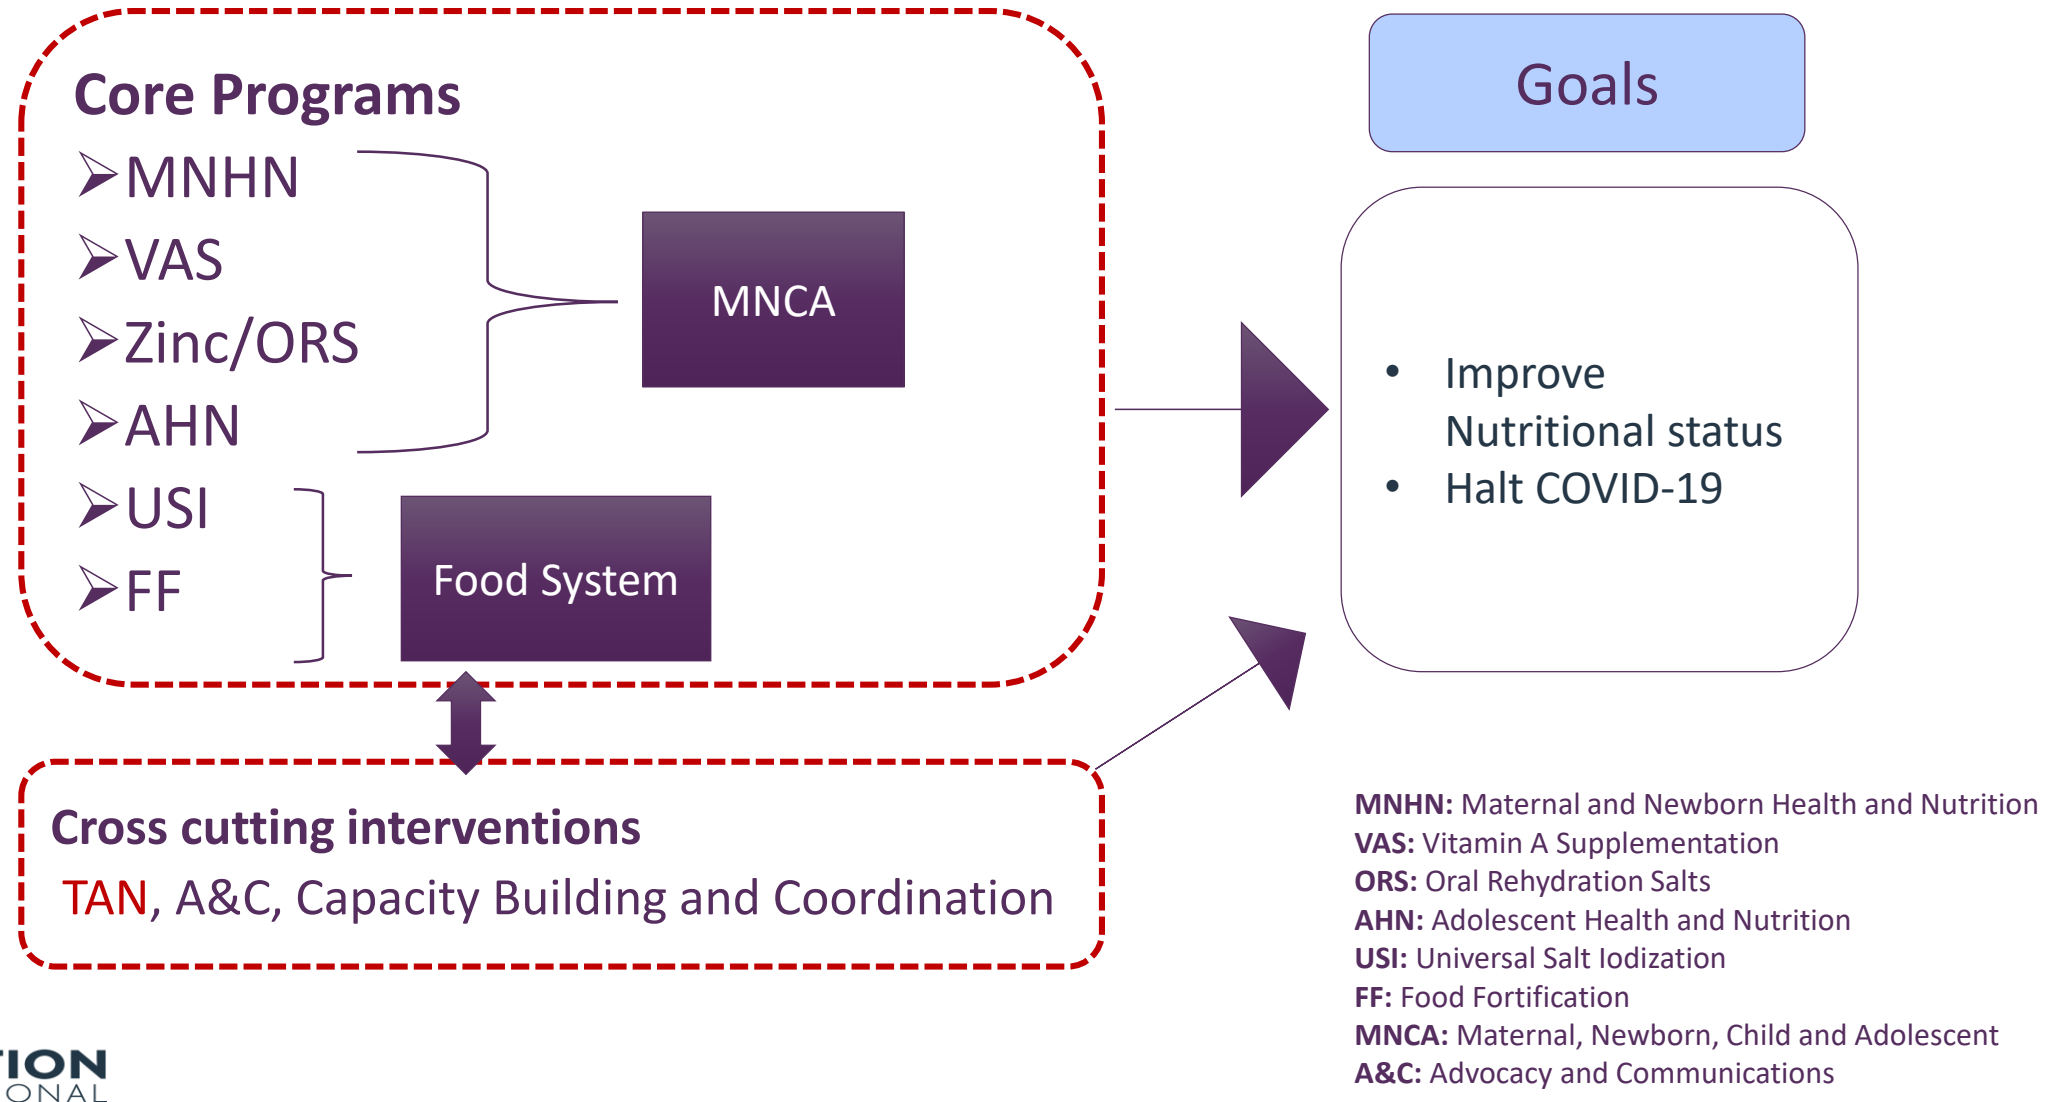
Core Programs
➢MNHN
➢VAS
➢Zinc/ORS
➢AHN
➢USI
➢FF

MNCA

Food System

Goals

• Improve Nutritional status
• Halt COVID-19

Cross cutting interventions
TAN, A&C, Capacity Building and Coordination

MNHN: Maternal and Newborn Health and Nutrition
VAS: Vitamin A Supplementation
ORS: Oral Rehydration Salts
AHN: Adolescent Health and Nutrition
USI: Universal Salt Iodization
FF: Food Fortification
MNCA: Maternal, Newborn, Child and Adolescent
A&C: Advocacy and Communications

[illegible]TION
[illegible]ONAL